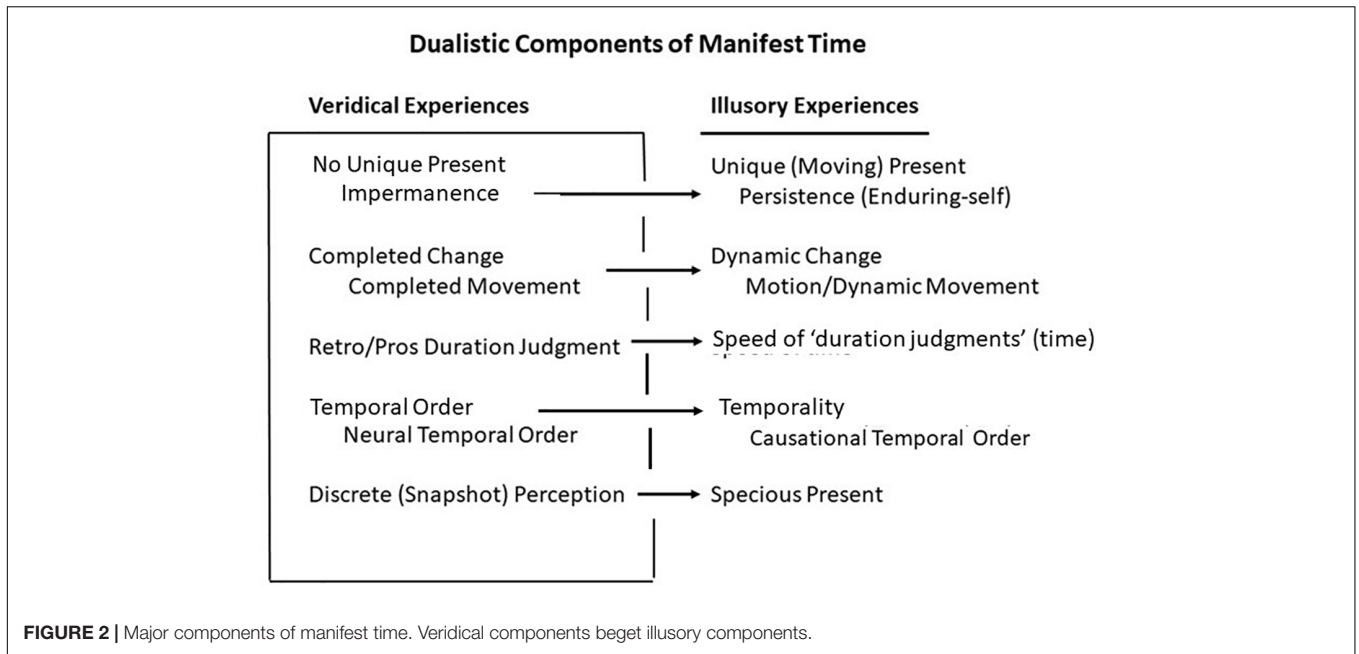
Dualistic Components of Manifest Time

Veridical Experiences

Illusory Experiences

No Unique Present
Impermanence

Unique (Moving) Present
Persistence (Enduring-self)

Completed Change
Completed Movement

Dynamic Change
Motion/Dynamic Movement

Retro/Pros Duration Judgment

Speed of 'duration judgments' (time)

Temporal Order
Neural Temporal Order

Temporality
Causational Temporal Order

Discrete (Snapshot) Perception

Specious Present

FIGURE 2 | Major components of manifest time. Veridical components beget illusory components.